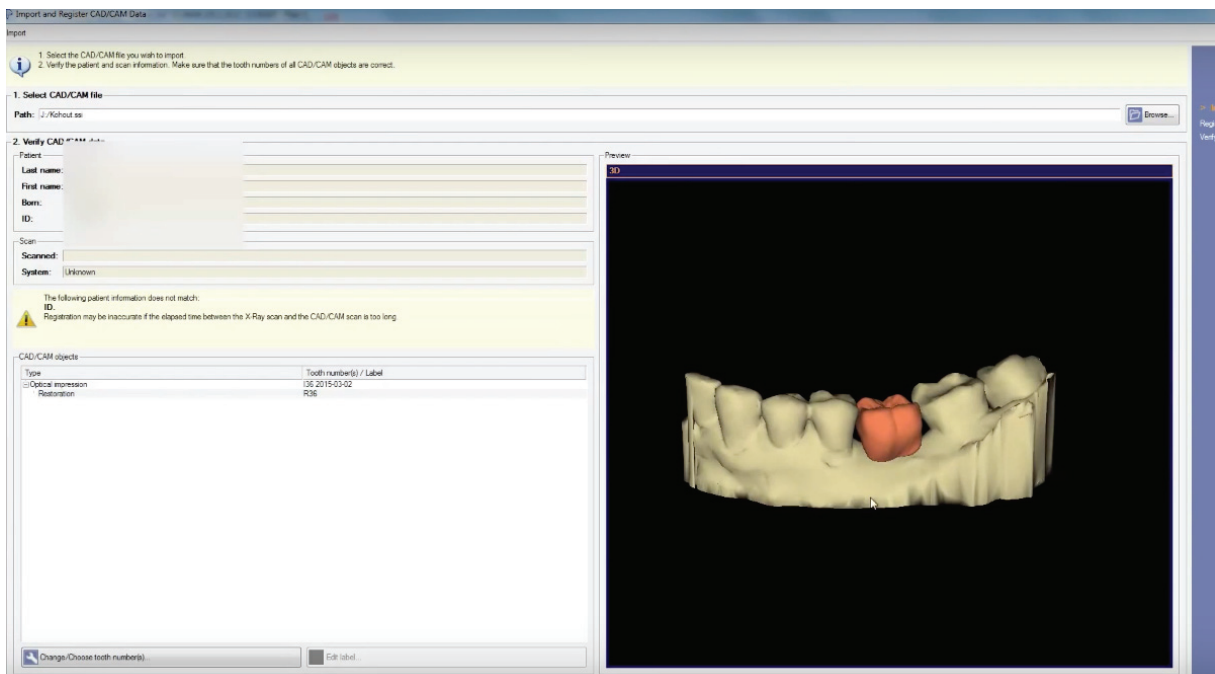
Import and Register CAD/CAM Data

Import

1. Select the CAD/CAM file you wish to import
2. Verify the patient and scan information. Make sure that the tooth numbers of all CAD/CAM objects are correct.

1. Select CAD/CAM file

Path: J:/Kohout.ssi

Browse...

2. Verify CAD/CAM data

Patient

Last name:

First name:

Born:

ID:

Scan

Scanned:

System: Unknown

The following patient information does not match:
ID.
Registration may be inaccurate if the elapsed time between the X-Ray scan and the CAD/CAM scan is too long.

CAD/CAM objects

| Type | Tooth number(s) / Label |
|---|---|
| Optical impression | I36 2015-03-02 |
| Restoration | R36 |

Change/Choose tooth number(s)...

Edit label...

Preview

3D

Regi

Verif